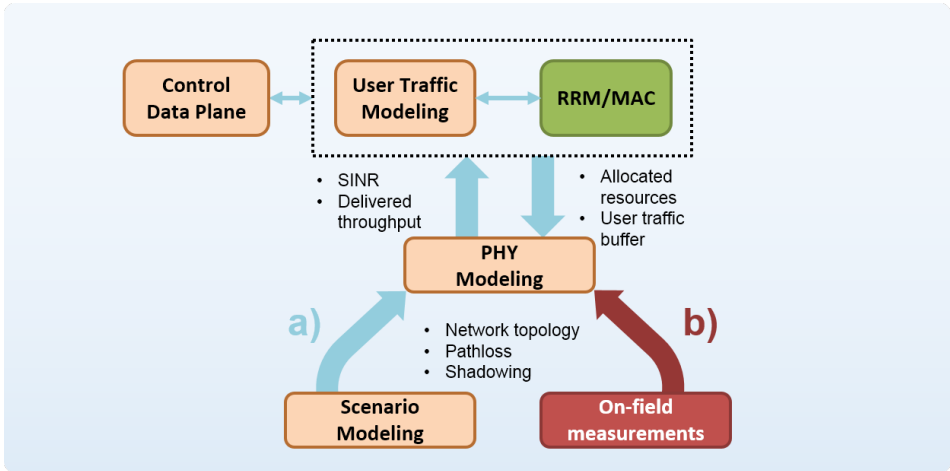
Control Data Plane

User Traffic Modeling

RRM/MAC

• SINR
• Delivered throughput

• Allocated resources
• User traffic buffer

PHY Modeling

a)

• Network topology
• Pathloss
• Shadowing

b)

Scenario Modeling

On-field measurements